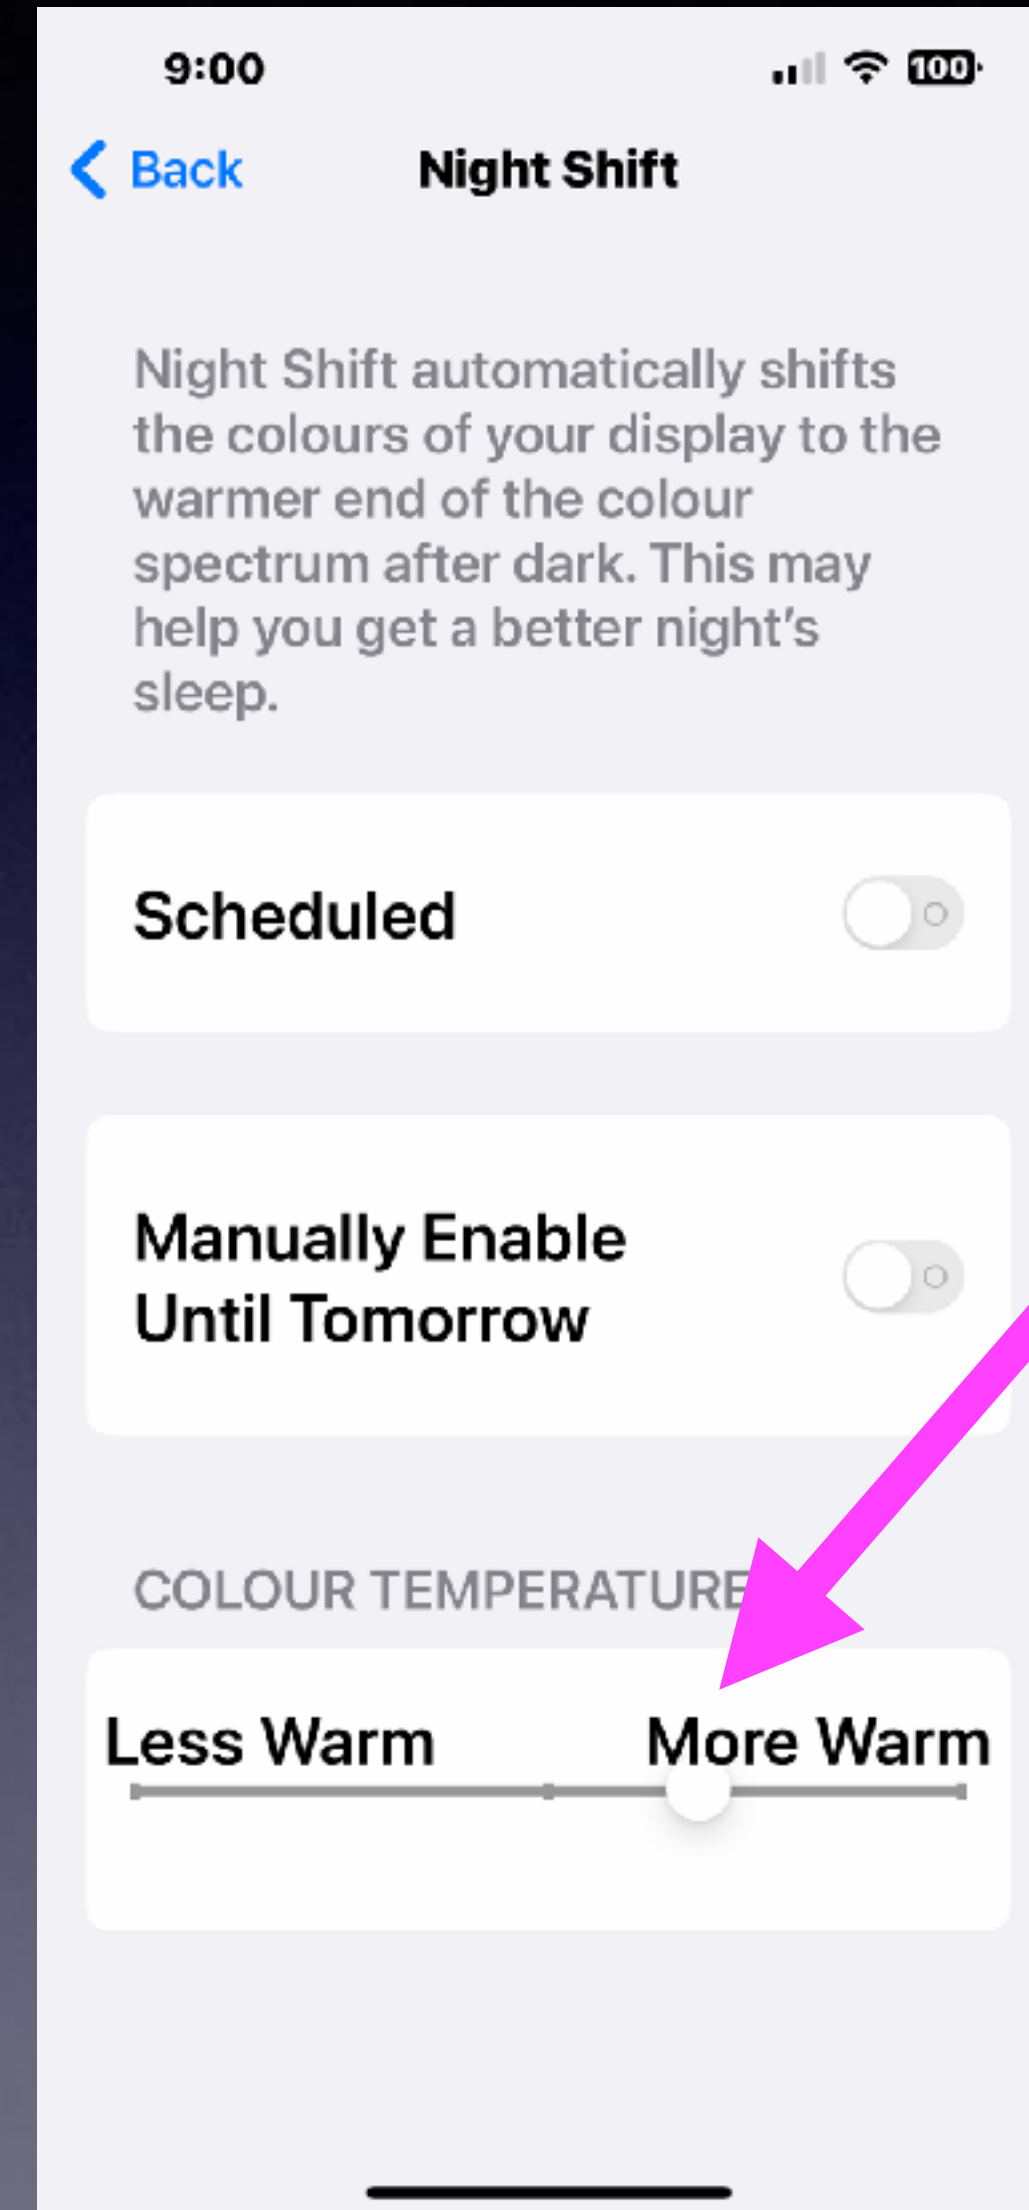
9:00

100

Back Night Shift

Night Shift automatically shifts the colours of your display to the warmer end of the colour spectrum after dark. This may help you get a better night's sleep.

Scheduled

Manually Enable Until Tomorrow

COLOUR TEMPERATURE

Less Warm More Warm